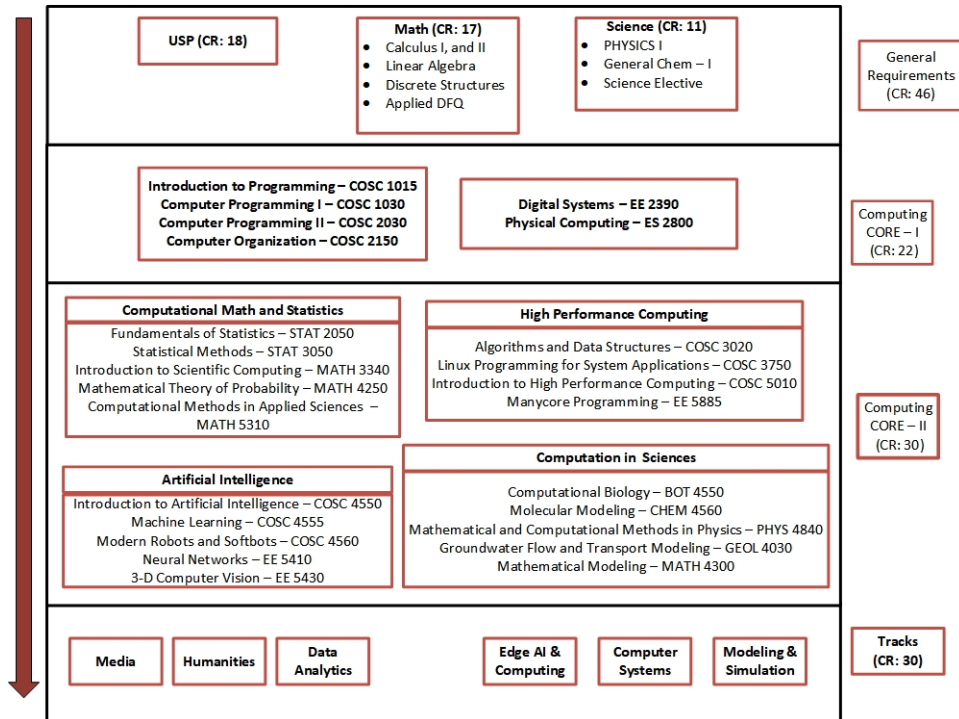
USP (CR: 18)

Math (CR: 17)
- Calculus I, and II
- Linear Algebra
- Discrete Structures
- Applied DFQ

Science (CR: 11)
- PHYSICS I
- General Chem – I
- Science Elective

General Requirements (CR: 46)

Introduction to Programming – COSC 1015
Computer Programming I – COSC 1030
Computer Programming II – COSC 2030
Computer Organization – COSC 2150

Digital Systems – EE 2390
Physical Computing – ES 2800

Computing CORE – I (CR: 22)

Computational Math and Statistics
Fundamentals of Statistics – STAT 2050
Statistical Methods – STAT 3050
Introduction to Scientific Computing – MATH 3340
Mathematical Theory of Probability – MATH 4250
Computational Methods in Applied Sciences – MATH 5310

High Performance Computing
Algorithms and Data Structures – COSC 3020
Linux Programming for System Applications – COSC 3750
Introduction to High Performance Computing – COSC 5010
Manycore Programming – EE 5885

Computing CORE – II (CR: 30)

Artificial Intelligence
Introduction to Artificial Intelligence – COSC 4550
Machine Learning – COSC 4555
Modern Robots and Softbots – COSC 4560
Neural Networks – EE 5410
3-D Computer Vision – EE 5430

Computation in Sciences
Computational Biology – BOT 4550
Molecular Modeling – CHEM 4560
Mathematical and Computational Methods in Physics – PHYS 4840
Groundwater Flow and Transport Modeling – GEOL 4030
Mathematical Modeling – MATH 4300

Media

Humanities

Data Analytics

Edge AI & Computing

Computer Systems

Modeling & Simulation

Tracks (CR: 30)